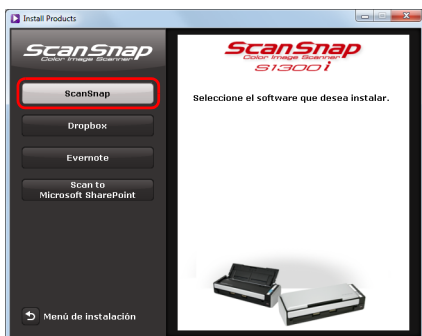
Install Products

ScanSnap
Color Image Scanner

ScanSnap

Dropbox

Evernote

Scan to Microsoft SharePoint

Menú de instalación

ScanSnap
Color Image Scanner
S1300i

Seleccione el software que desea instalar.